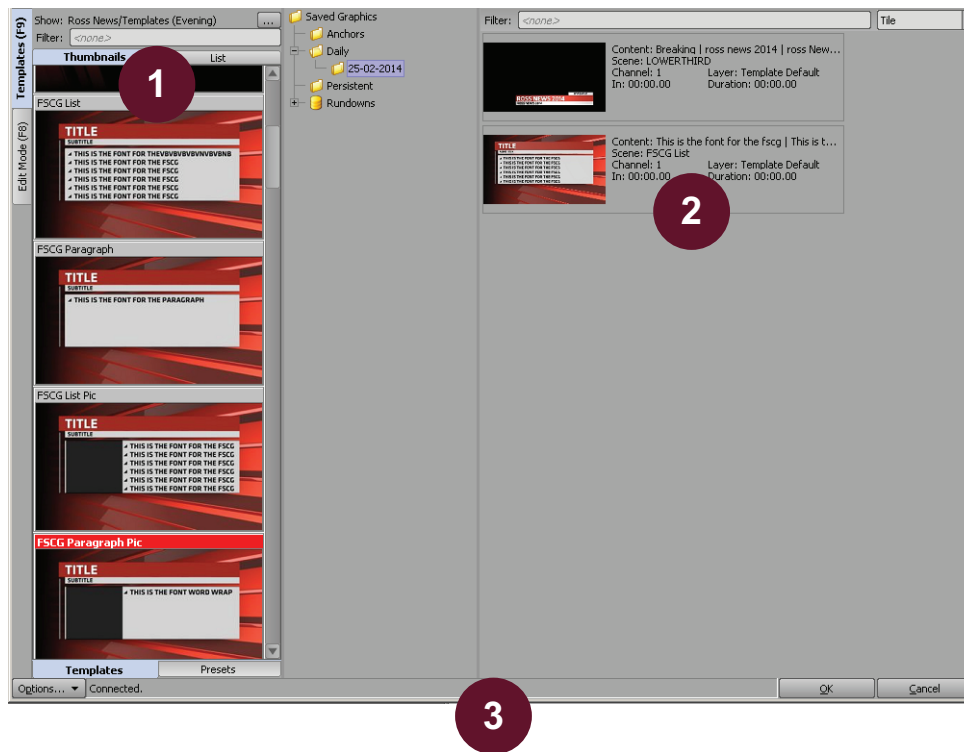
Templates (F9)

Edit Mode (F8)

Show: Ross News/Templates (Evening) ...

Filter: <none>

Thumbnails List

1

FSCG List

TITLE
SUBTITLE
THIS IS THE FONT FOR THEVBVBVBVBVNVBVBNB
THIS IS THE FONT FOR THE FSCG
THIS IS THE FONT FOR THE FSCG
THIS IS THE FONT FOR THE FSCG
THIS IS THE FONT FOR THE FSCG
THIS IS THE FONT FOR THE FSCG
THIS IS THE FONT FOR THE FSCG

FSCG Paragraph

TITLE
SUBTITLE
THIS IS THE FONT FOR THE PARAGRAPH

FSCG List Pic

TITLE
SUBTITLE
THIS IS THE FONT FOR THE FSCG
THIS IS THE FONT FOR THE FSCG
THIS IS THE FONT FOR THE FSCG
THIS IS THE FONT FOR THE FSCG
THIS IS THE FONT FOR THE FSCG
THIS IS THE FONT FOR THE FSCG
THIS IS THE FONT FOR THE FSCG

FSCG Paragraph Pic

TITLE
SUBTITLE
THIS IS THE FONT WORD WRAP

Templates Presets

Saved Graphics
Anchors
Daily
25-02-2014
Persistent
Rundowns

Filter: <none> Tile

ROSS NEWS 2014

Content: Breaking | ross news 2014 | ross New...
Scene: LOWERTHIRD
Channel: 1 Layer: Template Default
In: 00:00.00 Duration: 00:00.00

TITLE

Content: This is the font for the fscg | This is t...
Scene: FSCG List
Channel: 1 Layer: Template Default
In: 00:00.00 Duration: 00:00.00

2

Options... Connected.

OK Cancel

3